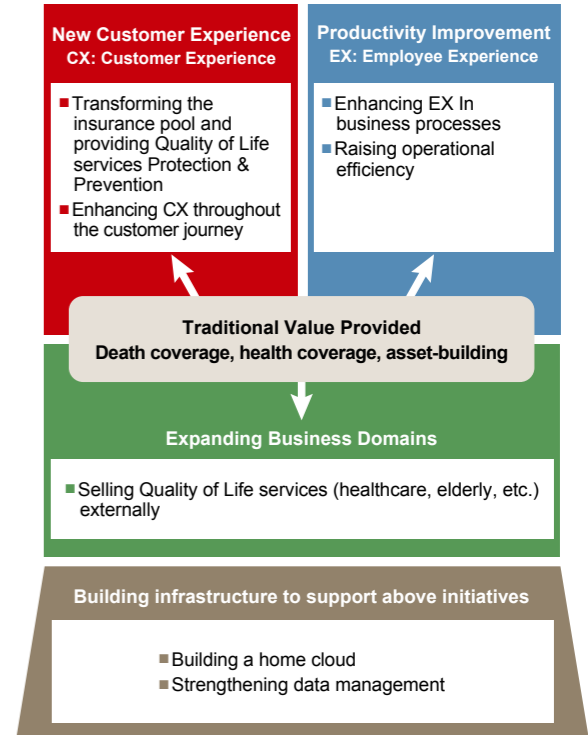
New Customer Experience
CX: Customer Experience

Transforming the insurance pool and providing Quality of Life services Protection & Prevention

Enhancing CX throughout the customer journey

Productivity Improvement
EX: Employee Experience

Enhancing EX In business processes

Raising operational efficiency

Traditional Value Provided
Death coverage, health coverage, asset-building

Expanding Business Domains

Selling Quality of Life services (healthcare, elderly, etc.) externally

Building infrastructure to support above initiatives

Building a home cloud

Strengthening data management